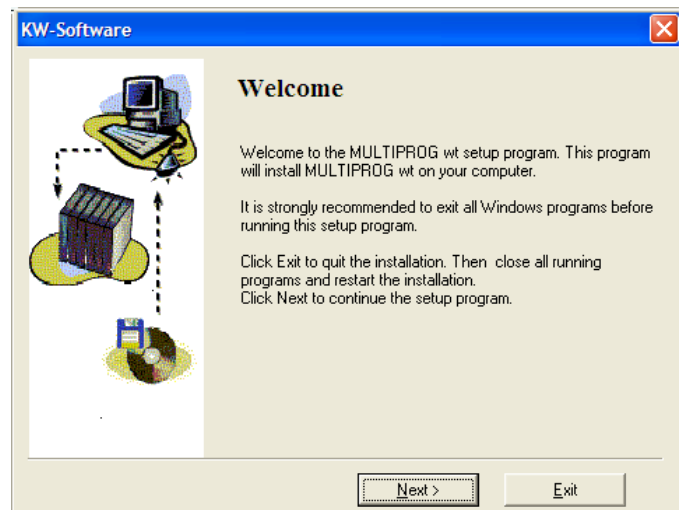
KW-Software

Welcome

Welcome to the MULTIPROG wt setup program. This program will install MULTIPROG wt on your computer.

It is strongly recommended to exit all Windows programs before running this setup program.

Click Exit to quit the installation. Then close all running programs and restart the installation.
Click Next to continue the setup program.

Next >

Exit